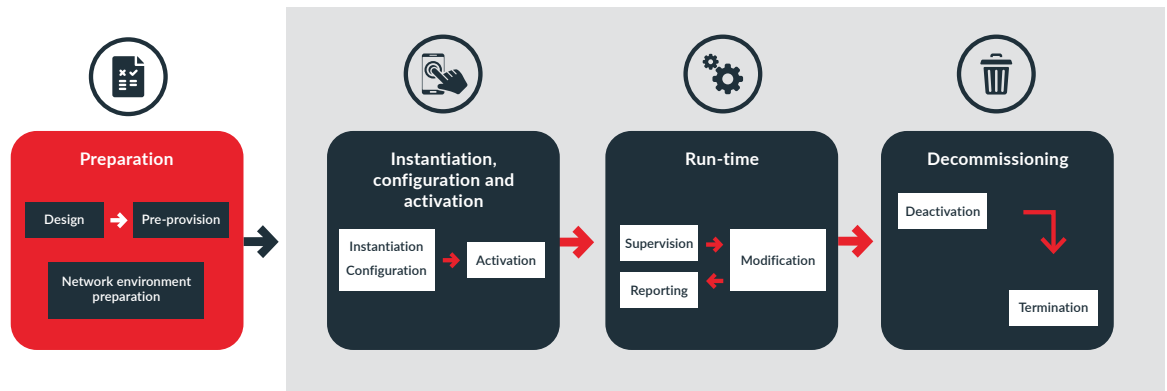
Preparation

Design

Pre-provision

Network environment preparation

Instantiation, configuration and activation

Instantiation
Configuration

Activation

Run-time

Supervision

Reporting

Modification

Decommissioning

Deactivation

Termination